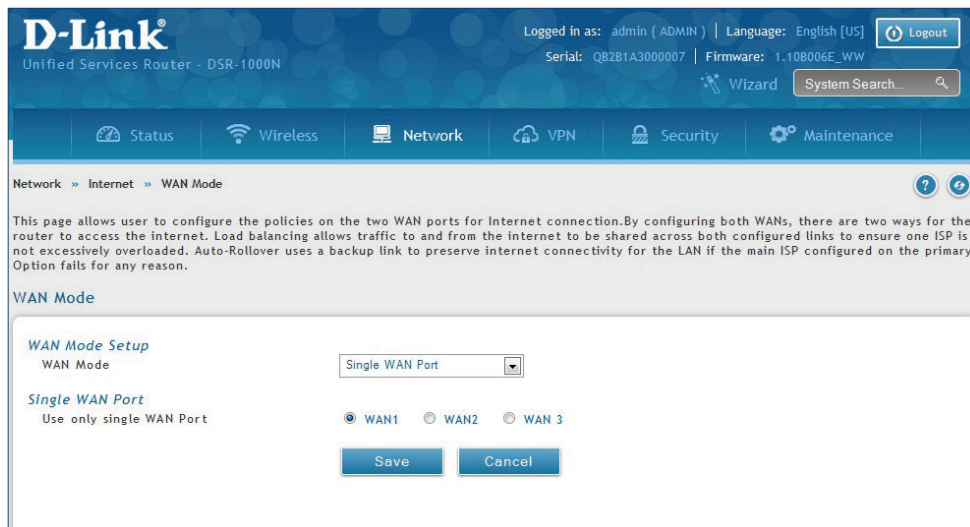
D-Link®
Unified Services Router - DSR-1000N

Logged in as: admin ( ADMIN ) | Language: English [US] Logout
Serial: QB2B1A3000007 | Firmware: 1.10B006E_WW
Wizard System Search...

Status Wireless Network VPN Security Maintenance

Network » Internet » WAN Mode

This page allows user to configure the policies on the two WAN ports for Internet connection.By configuring both WANs, there are two ways for the router to access the internet. Load balancing allows traffic to and from the internet to be shared across both configured links to ensure one ISP is not excessively overloaded. Auto-Rollover uses a backup link to preserve internet connectivity for the LAN if the main ISP configured on the primary Option fails for any reason.

WAN Mode

WAN Mode Setup
WAN Mode Single WAN Port

Single WAN Port
Use only single WAN Port WAN1 WAN2 WAN 3

Save Cancel